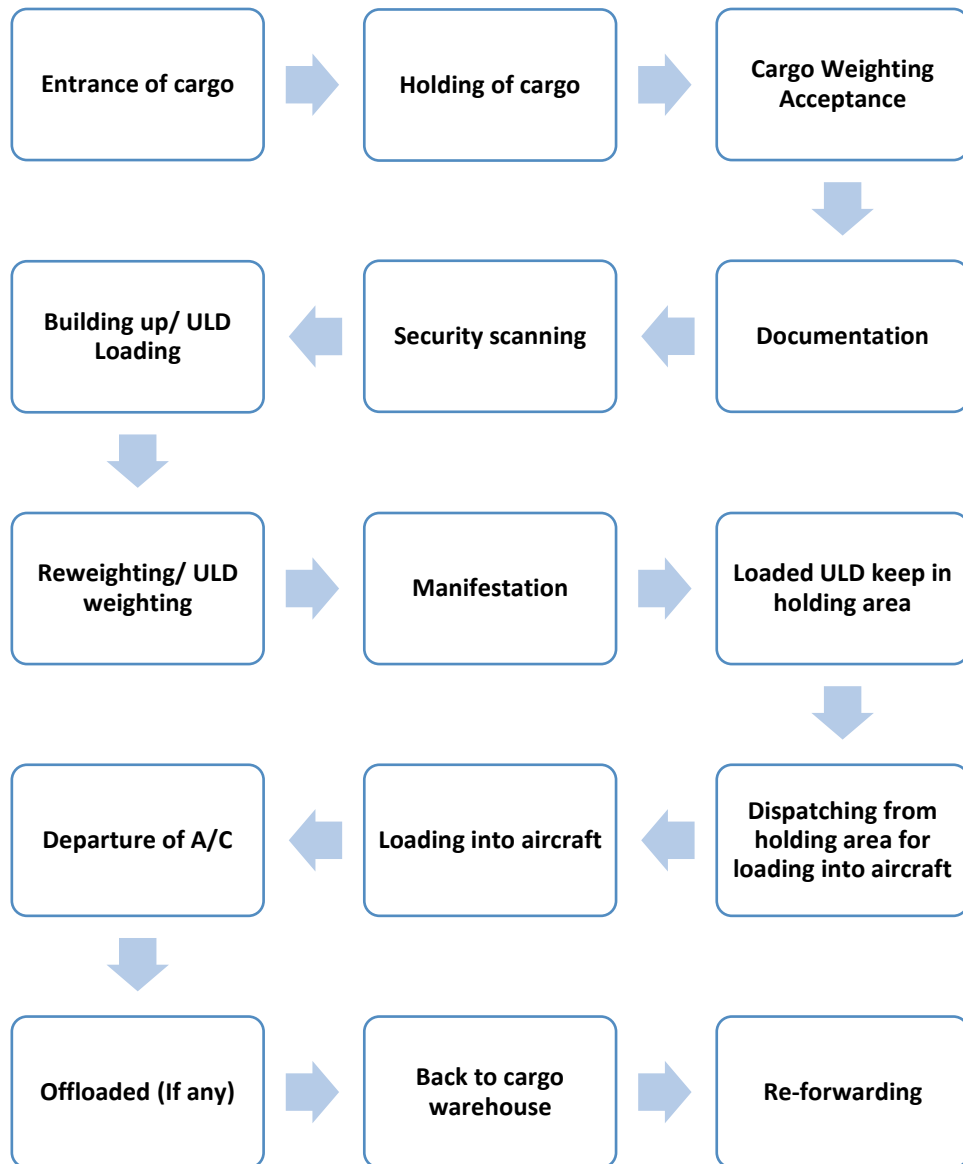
Entrance of cargo

Holding of cargo

Cargo Weighting Acceptance

Documentation

Security scanning

Building up/ ULD Loading

Reweighting/ ULD weighting

Manifestation

Loaded ULD keep in holding area

Dispatching from holding area for loading into aircraft

Loading into aircraft

Departure of A/C

Offloaded (If any)

Back to cargo warehouse

Re-forwarding